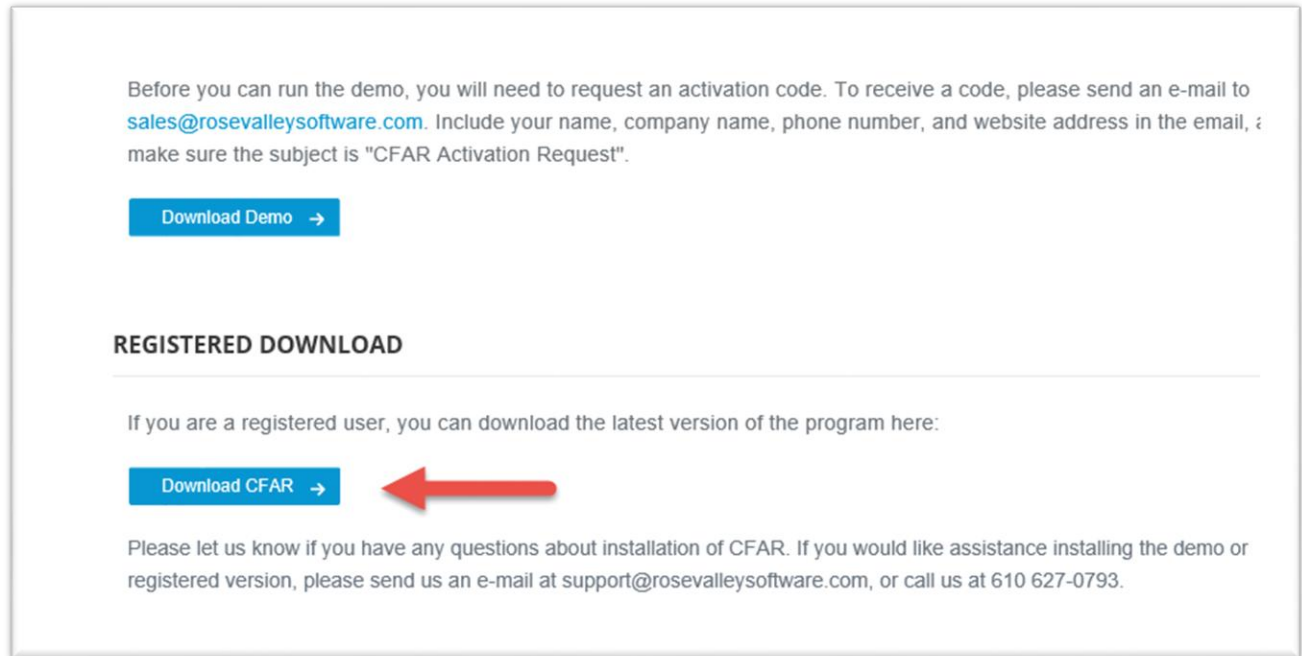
Before you can run the demo, you will need to request an activation code. To receive a code, please send an e-mail to sales@rosevalleysoftware.com. Include your name, company name, phone number, and website address in the email, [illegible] make sure the subject is "CFAR Activation Request".

Download Demo →

REGISTERED DOWNLOAD

If you are a registered user, you can download the latest version of the program here:

Download CFAR →

Please let us know if you have any questions about installation of CFAR. If you would like assistance installing the demo or registered version, please send us an e-mail at support@rosevalleysoftware.com, or call us at 610 627-0793.